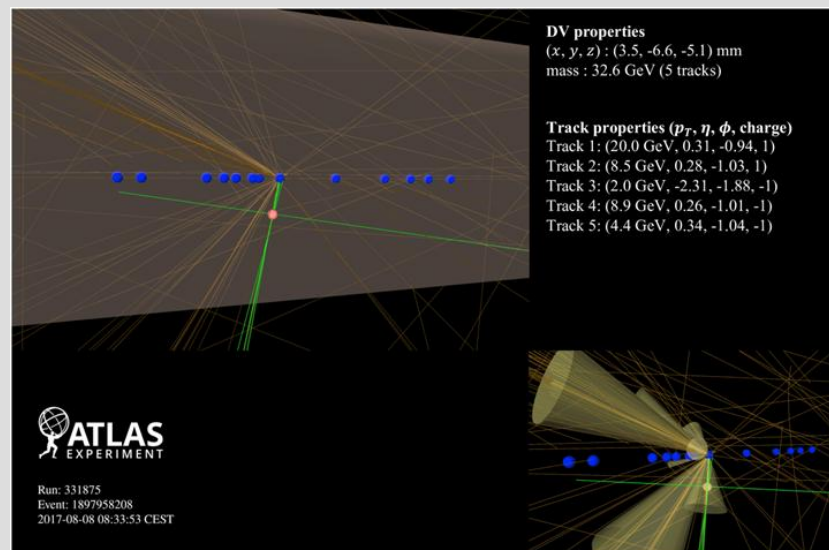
DV properties
$(x, y, z)$ : (3.5, -6.6, -5.1) mm
mass : 32.6 GeV (5 tracks)

Track properties ($p_T$, $\eta$, $\phi$, charge)
Track 1: (20.0 GeV, 0.31, -0.94, 1)
Track 2: (8.5 GeV, 0.28, -1.03, 1)
Track 3: (2.0 GeV, -2.31, -1.88, -1)
Track 4: (8.9 GeV, 0.26, -1.01, -1)
Track 5: (4.4 GeV, 0.34, -1.04, -1)

ATLAS
EXPERIMENT

Run: 331875
Event: 1897958208
2017-08-08 08:33:53 CEST